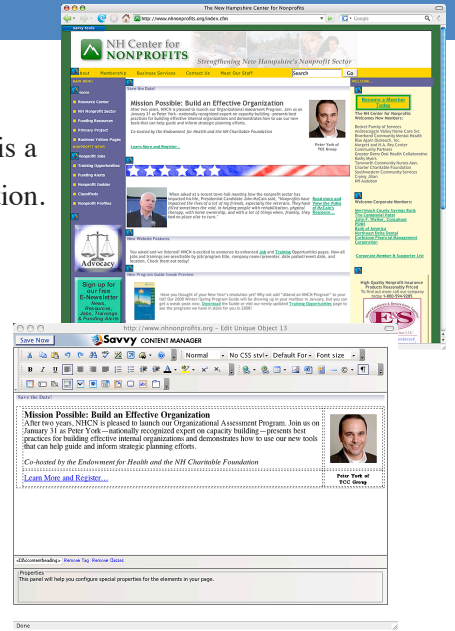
The New Hampshire Center for Nonprofits

http://www.nhnonprofits.org/index.cfm

Google

Savvy Tools

NH Center for NONPROFITS

Strengthening New Hampshire's Nonprofit Sector

About Membership Business Services Contact Us Meet Our Staff Search Go

Save the Date!

Mission Possible: Build an Effective Organization

After two years, NHCN is pleased to launch our Organizational Assessment Program. Join us on January 31 as Peter York—nationally recognized expert on capacity building—presents best practices for building effective internal organizations and demonstrates how to use our new tools that can help guide and inform strategic planning efforts.

Co-hosted by the Endowment for Health and the NH Charitable Foundation

Learn More and Register...

Peter York of TCC Group

Become a Member Today

Advocacy

Sign up for our free E-Newsletter

is a

ion.

http://www.nhnonprofits.org – Edit Unique Object 13

Save Now

Savvy CONTENT MANAGER

Normal No CSS styl Default For Font size

Save the Date!

Mission Possible: Build an Effective Organization

After two years, NHCN is pleased to launch our Organizational Assessment Program. Join us on January 31 as Peter York—nationally recognized expert on capacity building—presents best practices for building effective internal organizations and demonstrates how to use our new tools that can help guide and inform strategic planning efforts.

Co-hosted by the Endowment for Health and the NH Charitable Foundation

Learn More and Register...

Peter York of TCC Group

<div.contentheading> Remove Tag Remove Class

Properties

This panel will help you configure special properties for the elements in your page.

Done